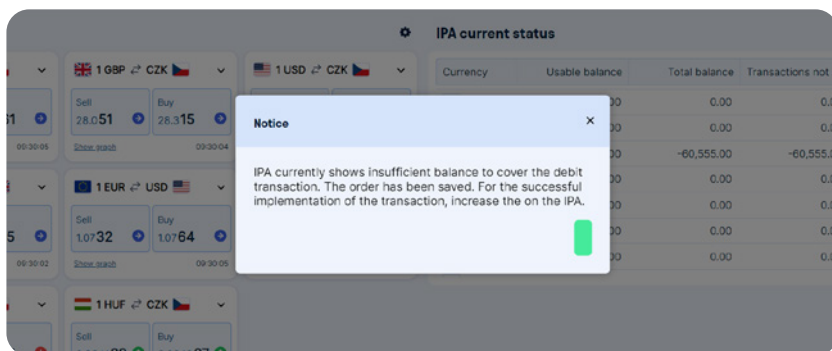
IPA current status

1 GBP ⇄ CZK
Sell
28.051
Buy
28.315
Show graph
09:30:05
09:30:04

1 USD ⇄ CZK

1 EUR ⇄ USD
Sell
1.0732
Buy
1.0764
Show graph
09:30:02
09:30:05

1 HUF ⇄ CZK
Sell
Buy

| Currency | Usable balance | Total balance | Transactions not |
|---|---|---|---|
| | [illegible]00 | 0.00 | 0.0 |
| | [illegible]00 | 0.00 | 0.0 |
| | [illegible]00 | -60,555.00 | -60,555.0 |
| | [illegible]00 | 0.00 | 0.0 |
| | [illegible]00 | 0.00 | 0.0 |
| | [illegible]00 | 0.00 | 0.0 |
| | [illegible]00 | 0.00 | 0.0 |

Notice
×
IPA currently shows insufficient balance to cover the debit transaction. The order has been saved. For the successful implementation of the transaction, increase the on the IPA.